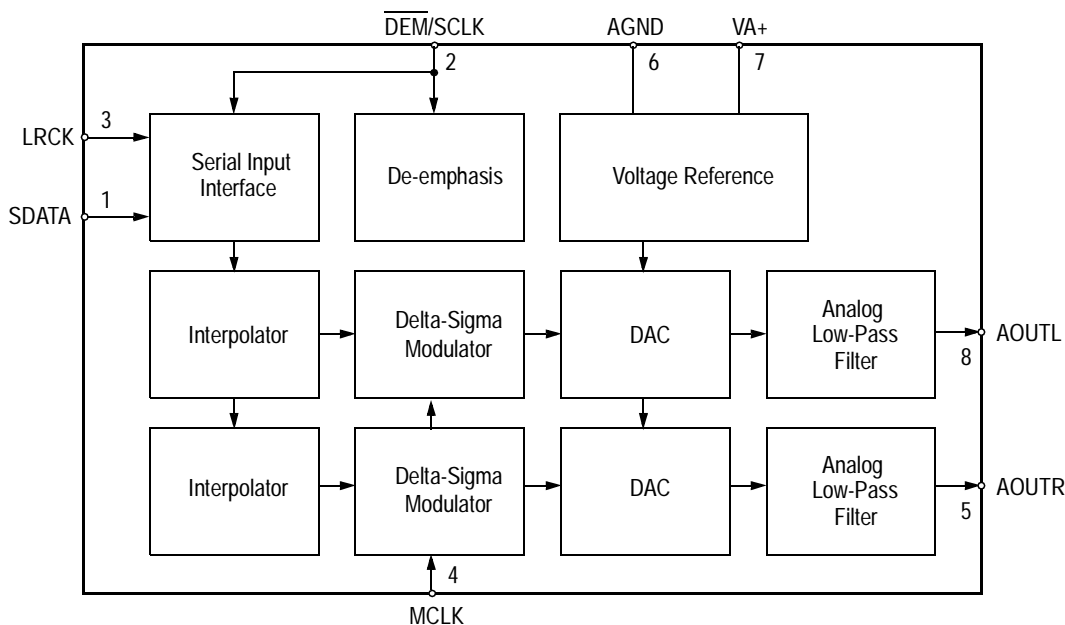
$\overline{\text{DEM}}$/SCLK
2
AGND
6
VA+
7
LRCK
3
SDATA
1
Serial Input Interface
De-emphasis
Voltage Reference
Interpolator
Delta-Sigma Modulator
DAC
Analog Low-Pass Filter
AOUTL
8
Interpolator
Delta-Sigma Modulator
DAC
Analog Low-Pass Filter
AOUTR
5
4
MCLK